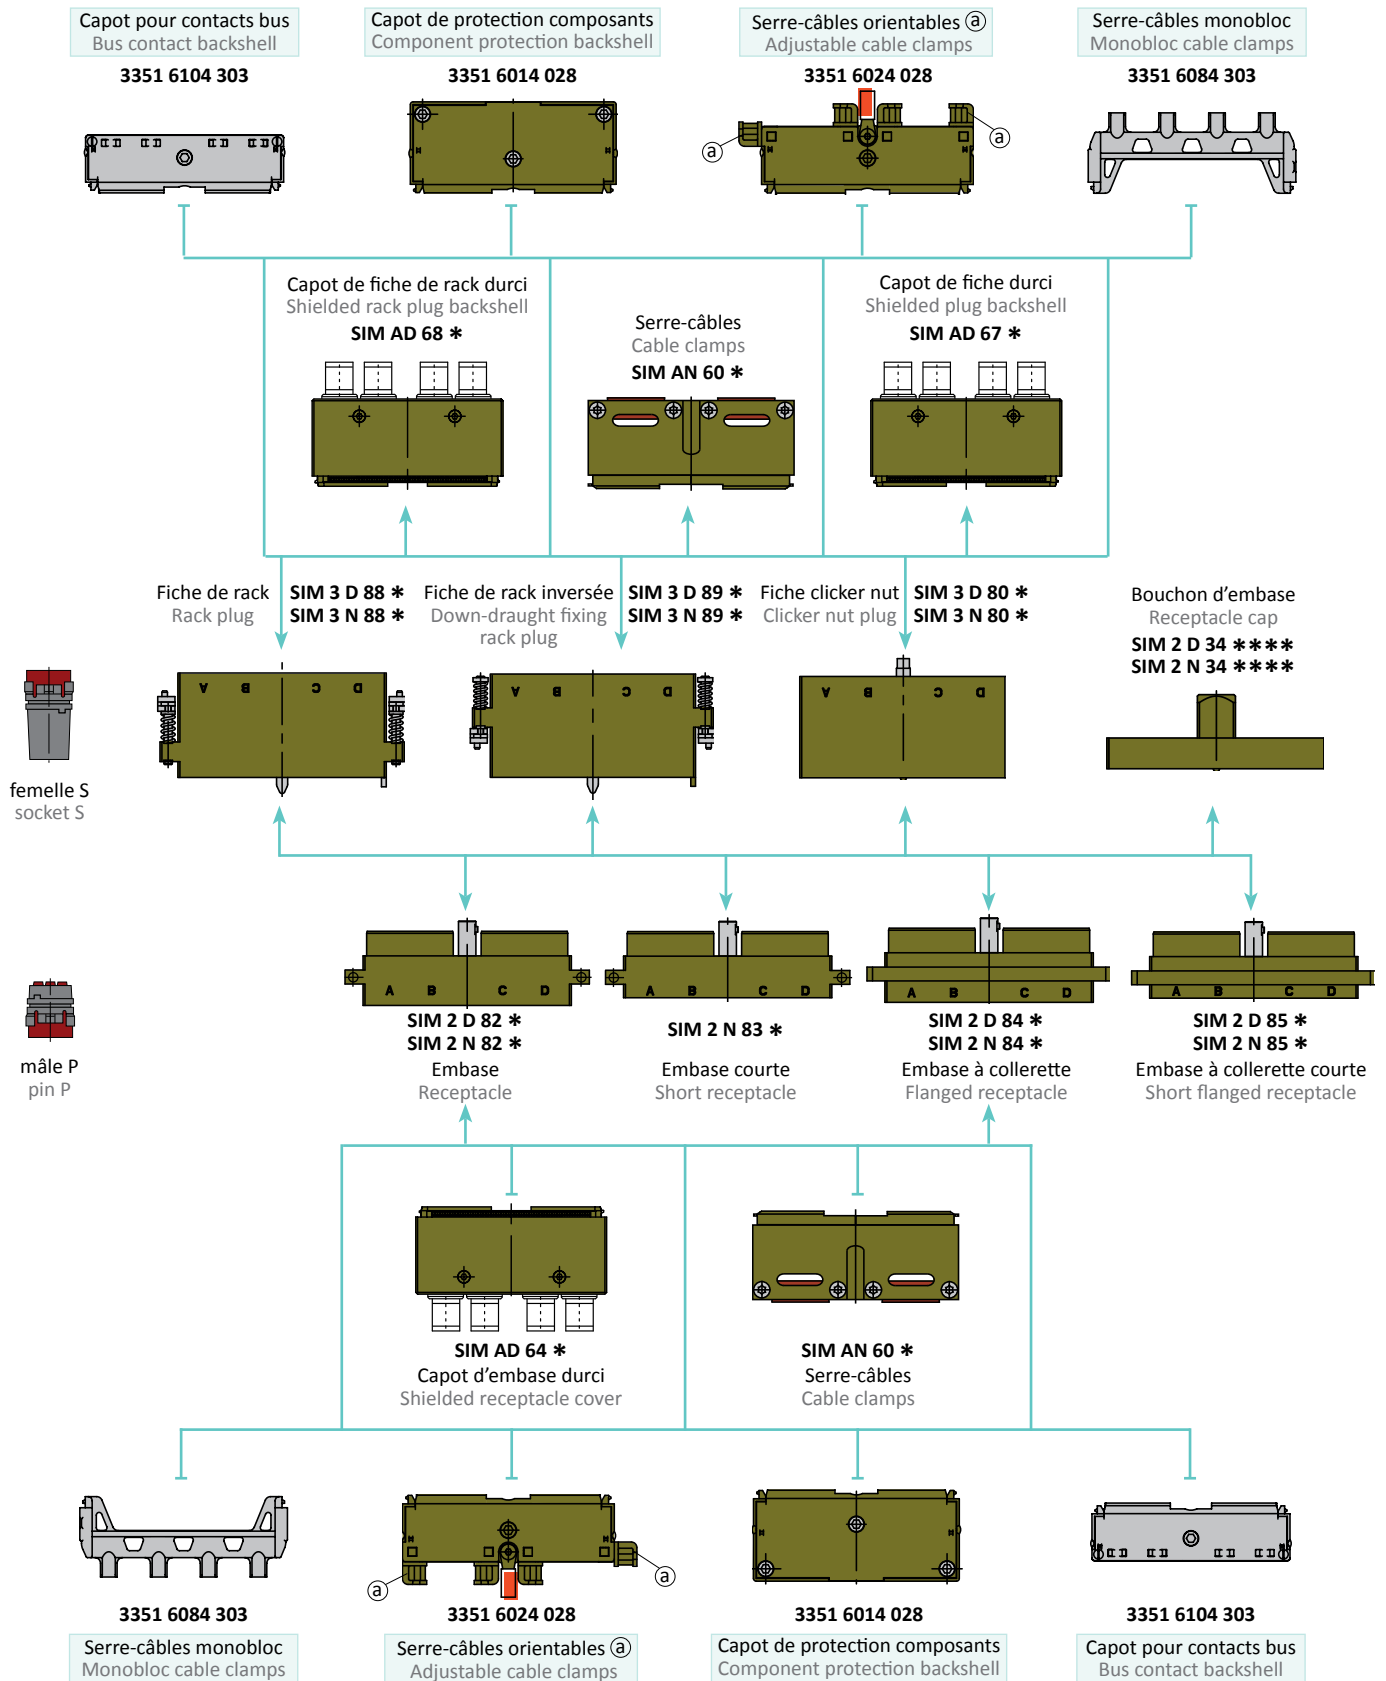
Capot pour contacts bus
Bus contact backshell
3351 6104 303

Capot de protection composants
Component protection backshell
3351 6014 028

Serre-câbles orientables ⓐ
Adjustable cable clamps
3351 6024 028

ⓐ ⓐ

Serre-câbles monobloc
Monobloc cable clamps
3351 6084 303

Capot de fiche de rack durci
Shielded rack plug backshell
SIM AD 68 ∗

Serre-câbles
Cable clamps
SIM AN 60 ∗

Capot de fiche durci
Shielded plug backshell
SIM AD 67 ∗

Fiche de rack
Rack plug
SIM 3 D 88 ∗
SIM 3 N 88 ∗

Fiche de rack inversée
Down-draught fixing rack plug
SIM 3 D 89 ∗
SIM 3 N 89 ∗

Fiche clicker nut
Clicker nut plug
SIM 3 D 80 ∗
SIM 3 N 80 ∗

Bouchon d’embase
Receptacle cap
SIM 2 D 34 ∗∗∗∗
SIM 2 N 34 ∗∗∗∗

femelle S
socket S

A B C D

mâle P
pin P

SIM 2 D 82 ∗
SIM 2 N 82 ∗
Embase
Receptacle

SIM 2 N 83 ∗
Embase courte
Short receptacle

SIM 2 D 84 ∗
SIM 2 N 84 ∗
Embase à collerette
Flanged receptacle

SIM 2 D 85 ∗
SIM 2 N 85 ∗
Embase à collerette courte
Short flanged receptacle

SIM AD 64 ∗
Capot d’embase durci
Shielded receptacle cover

SIM AN 60 ∗
Serre-câbles
Cable clamps

ⓐ ⓐ

3351 6084 303
Serre-câbles monobloc
Monobloc cable clamps

3351 6024 028
Serre-câbles orientables ⓐ
Adjustable cable clamps

3351 6014 028
Capot de protection composants
Component protection backshell

3351 6104 303
Capot pour contacts bus
Bus contact backshell